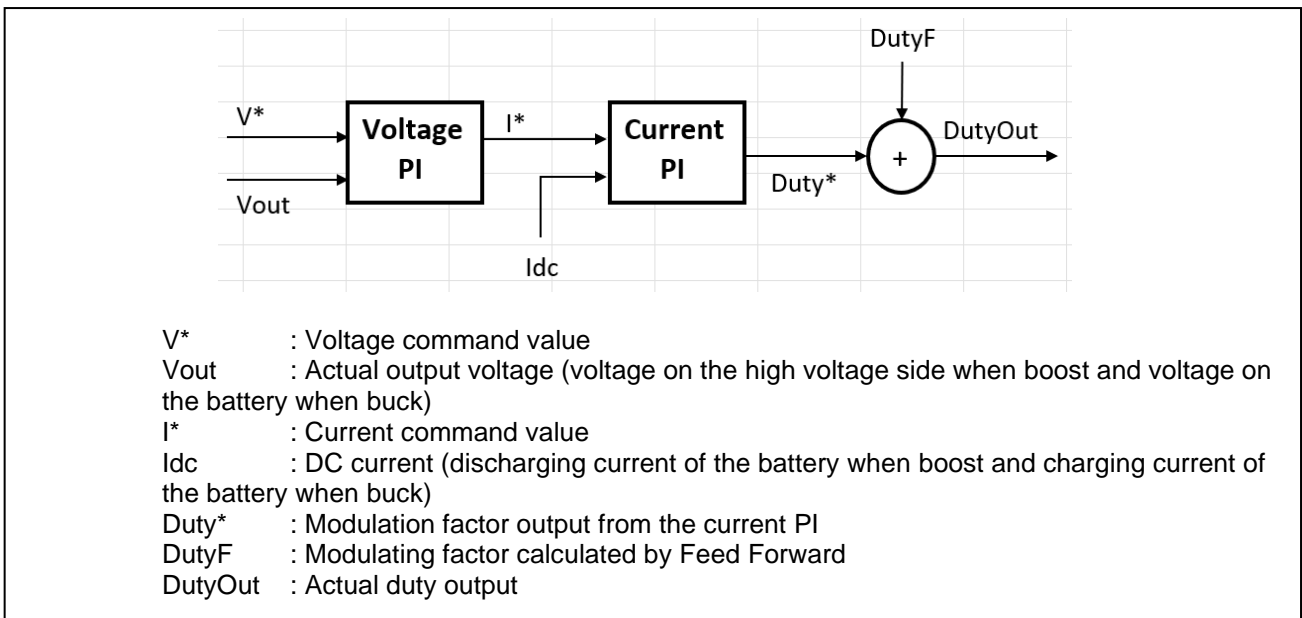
DutyF

V*

Voltage PI

I*

Current PI

+

DutyOut

Vout

Duty*

Idc

V* : Voltage command value
Vout : Actual output voltage (voltage on the high voltage side when boost and voltage on the battery when buck)
I* : Current command value
Idc : DC current (discharging current of the battery when boost and charging current of the battery when buck)
Duty* : Modulation factor output from the current PI
DutyF : Modulating factor calculated by Feed Forward
DutyOut : Actual duty output